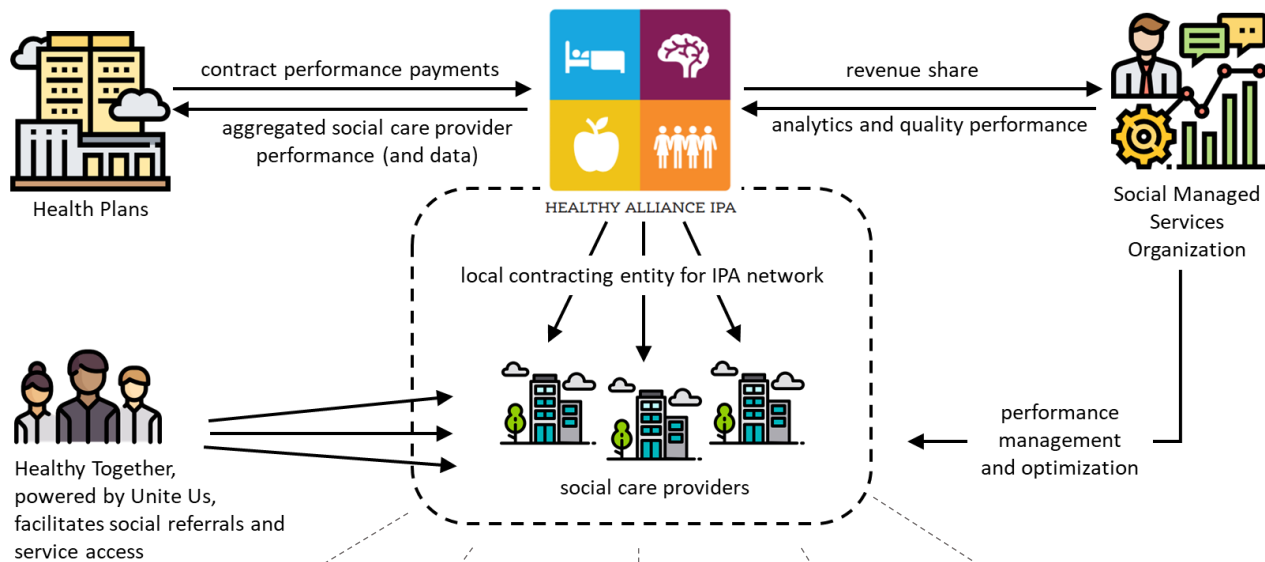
Health Plans

contract performance payments

aggregated social care provider performance (and data)

HEALTHY ALLIANCE IPA

revenue share

analytics and quality performance

Social Managed Services Organization

local contracting entity for IPA network

social care providers

performance management and optimization

Healthy Together, powered by Unite Us, facilitates social referrals and service access